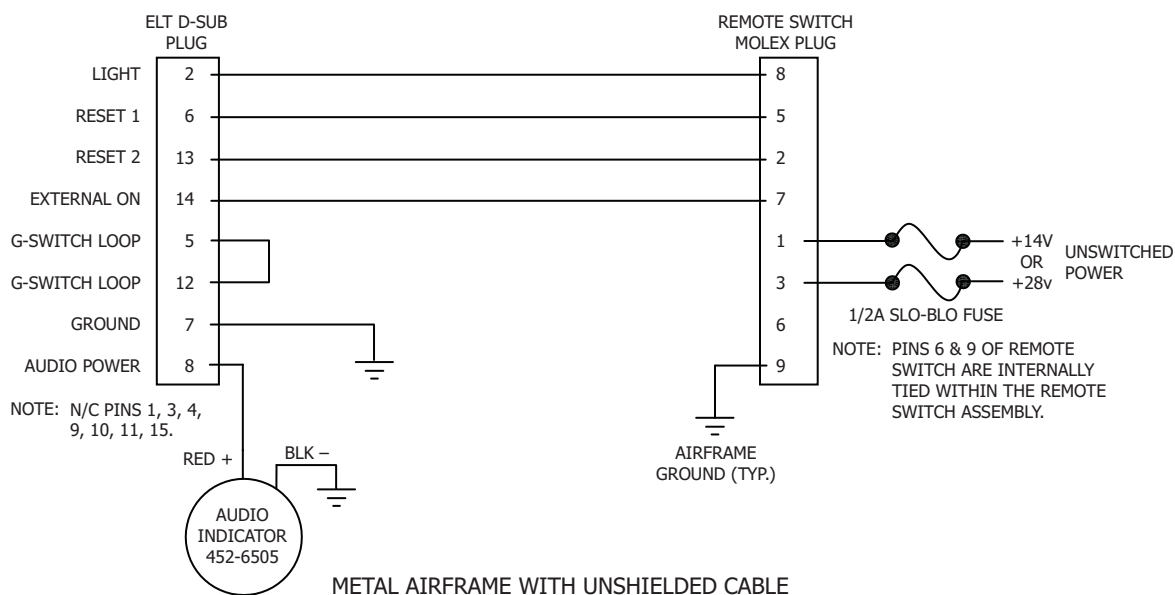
ELT D-SUB PLUG

REMOTE SWITCH MOLEX PLUG

| LIGHT | 2 | 8 |
|---|---|---|
| RESET 1 | 6 | 5 |
| RESET 2 | 13 | 2 |
| EXTERNAL ON | 14 | 7 |
| G-SWITCH LOOP | 5 | 1 |
| G-SWITCH LOOP | 12 | 3 |
| GROUND | 7 | 6 |
| AUDIO POWER | 8 | 9 |

+14V OR +28v

UNSWITCHED POWER

1/2A SLO-BLO FUSE

NOTE: PINS 6 & 9 OF REMOTE SWITCH ARE INTERNALLY TIED WITHIN THE REMOTE SWITCH ASSEMBLY.

NOTE: N/C PINS 1, 3, 4, 9, 10, 11, 15.

RED +

BLK –

AUDIO INDICATOR 452-6505

AIRFRAME GROUND (TYP.)

METAL AIRFRAME WITH UNSHIELDED CABLE